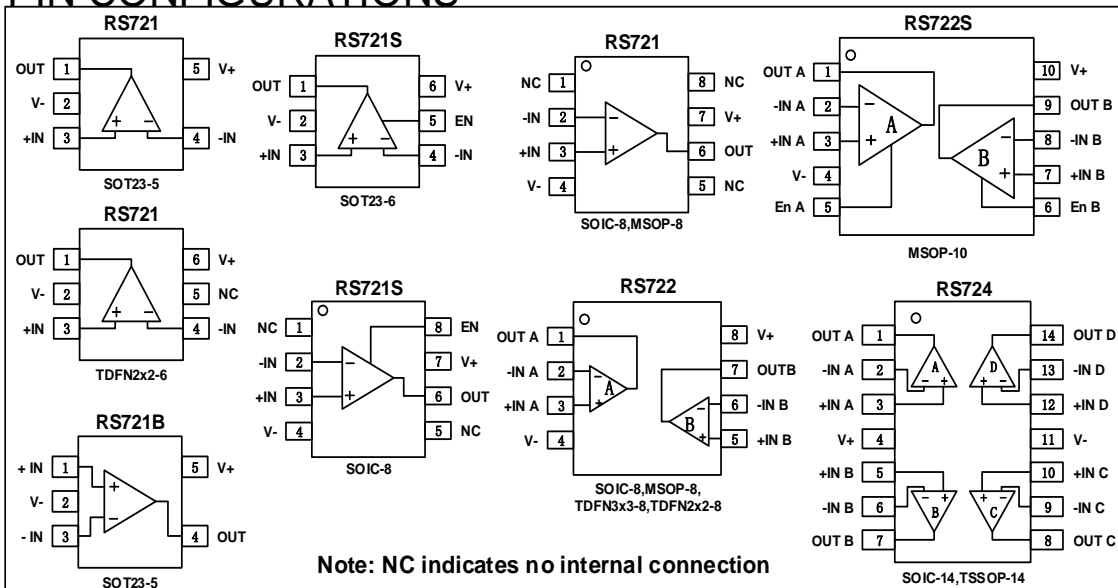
PIN CONFIGURATIONS

RS721

OUT 1
V- 2
+IN 3
5 V+
4 -IN
SOT23-5

RS721S

OUT 1
V- 2
+IN 3
6 V+
5 EN
4 -IN
SOT23-6

RS721

NC 1
-IN 2
+IN 3
V- 4
8 NC
7 V+
6 OUT
5 NC
SOIC-8,MSOP-8

RS722S

OUT A 1
-IN A 2
+IN A 3
V- 4
En A 5
10 V+
9 OUT B
8 -IN B
7 +IN B
6 En B
A
B
MSOP-10

RS721

OUT 1
V- 2
+IN 3
6 V+
5 NC
4 -IN
TDFN2x2-6

RS721S

NC 1
-IN 2
+IN 3
V- 4
8 EN
7 V+
6 OUT
5 NC
SOIC-8

RS722

OUT A 1
-IN A 2
+IN A 3
V- 4
8 V+
7 OUTB
6 -IN B
5 +IN B
A
B
SOIC-8,MSOP-8, TDFN3x3-8,TDFN2x2-8

RS724

OUT A 1
-IN A 2
+IN A 3
V+ 4
+IN B 5
-IN B 6
OUT B 7
14 OUT D
13 -IN D
12 +IN D
11 V-
10 +IN C
9 -IN C
8 OUT C
A
D
B
C
SOIC-14,TSSOP-14

RS721B

+ IN 1
V- 2
- IN 3
5 V+
4 OUT
SOT23-5

Note: NC indicates no internal connection